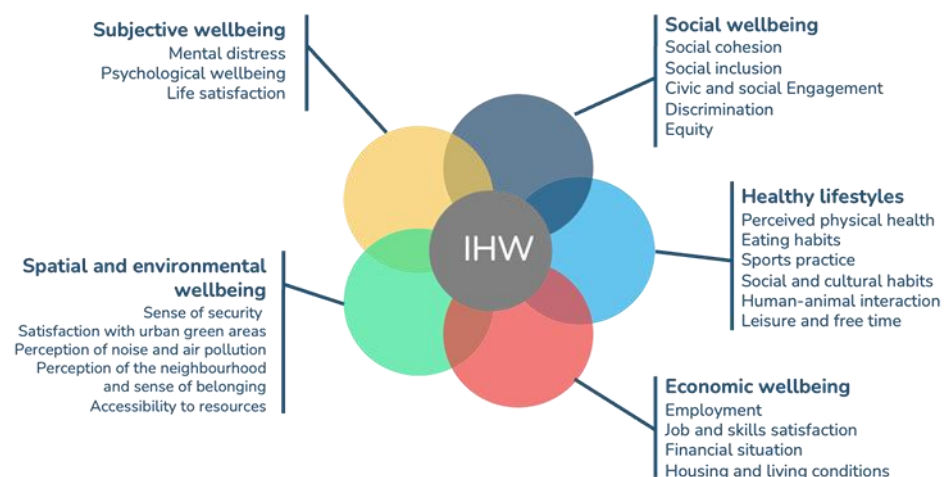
Subjective wellbeing
Mental distress
Psychological wellbeing
Life satisfaction

Social wellbeing
Social cohesion
Social inclusion
Civic and social Engagement
Discrimination
Equity

IHW

Healthy lifestyles
Perceived physical health
Eating habits
Sports practice
Social and cultural habits
Human-animal interaction
Leisure and free time

Spatial and environmental wellbeing
Sense of security
Satisfaction with urban green areas
Perception of noise and air pollution
Perception of the neighbourhood and sense of belonging
Accessibility to resources

Economic wellbeing
Employment
Job and skills satisfaction
Financial situation
Housing and living conditions